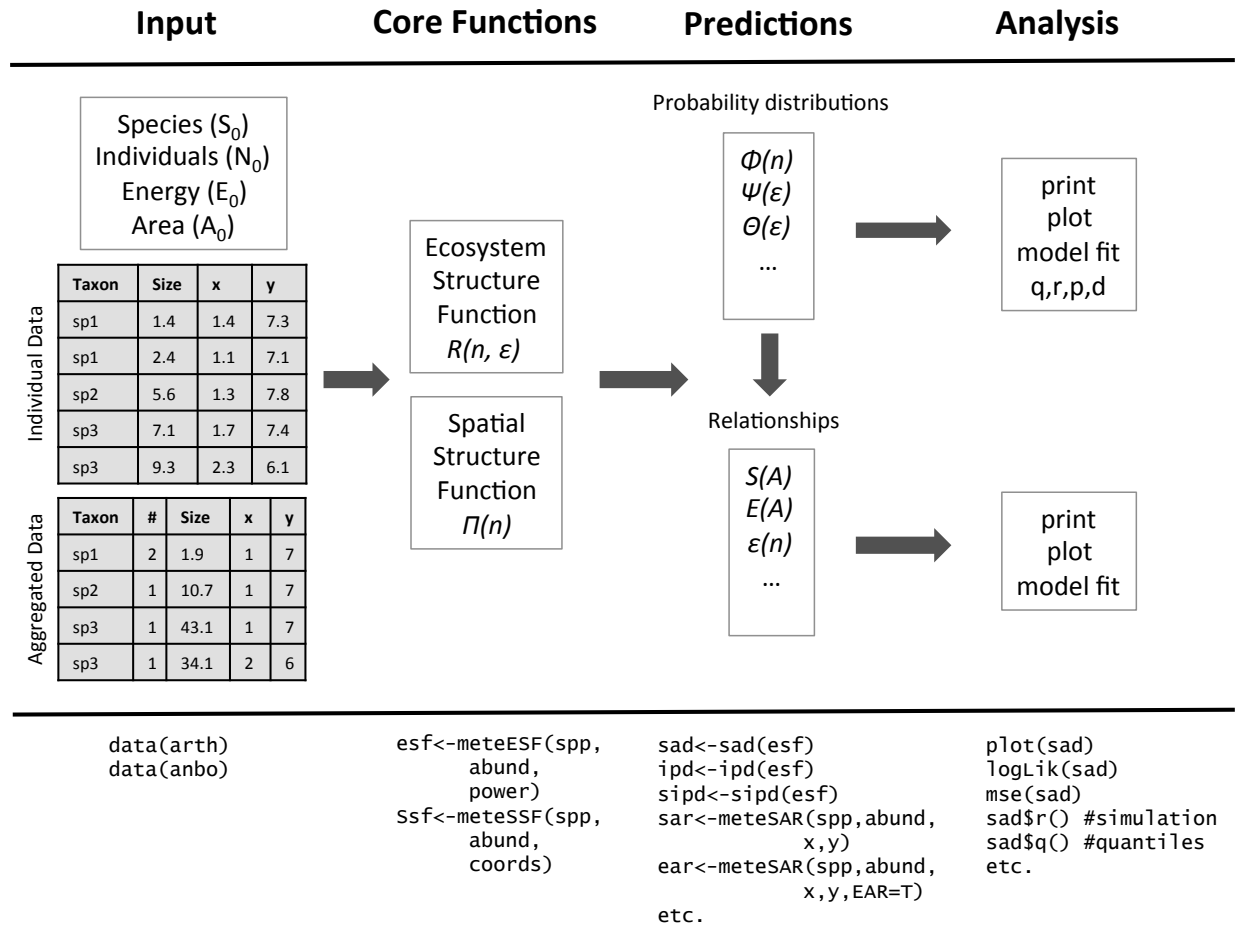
Input

Core Functions

Predictions

Analysis

Species ($S_0$)
Individuals ($N_0$)
Energy ($E_0$)
Area ($A_0$)

Individual Data

| Taxon | Size | x | y |
|---|---|---|---|
| sp1 | 1.4 | 1.4 | 7.3 |
| sp1 | 2.4 | 1.1 | 7.1 |
| sp2 | 5.6 | 1.3 | 7.8 |
| sp3 | 7.1 | 1.7 | 7.4 |
| sp3 | 9.3 | 2.3 | 6.1 |

Aggregated Data

| Taxon | # | Size | x | y |
|---|---|---|---|---|
| sp1 | 2 | 1.9 | 1 | 7 |
| sp2 | 1 | 10.7 | 1 | 7 |
| sp3 | 1 | 43.1 | 1 | 7 |
| sp3 | 1 | 34.1 | 2 | 6 |

Ecosystem Structure Function
$R(n, \varepsilon)$

Spatial Structure Function
$\Pi(n)$

Probability distributions

$\Phi(n)$
$\Psi(\varepsilon)$
$\Theta(\varepsilon)$
...

Relationships

$S(A)$
$E(A)$
$\varepsilon(n)$
...

print
plot
model fit
q,r,p,d

print
plot
model fit

data(arth)
data(anbo)

esf<-meteESF(spp,
abund,
power)
Ssf<-meteSSF(spp,
abund,
coords)

sad<-sad(esf)
ipd<-ipd(esf)
sipd<-sipd(esf)
sar<-meteSAR(spp,abund,
x,y)
ear<-meteSAR(spp,abund,
x,y,EAR=T)
etc.

plot(sad)
logLik(sad)
mse(sad)
sad$r() #simulation
sad$q() #quantiles
etc.